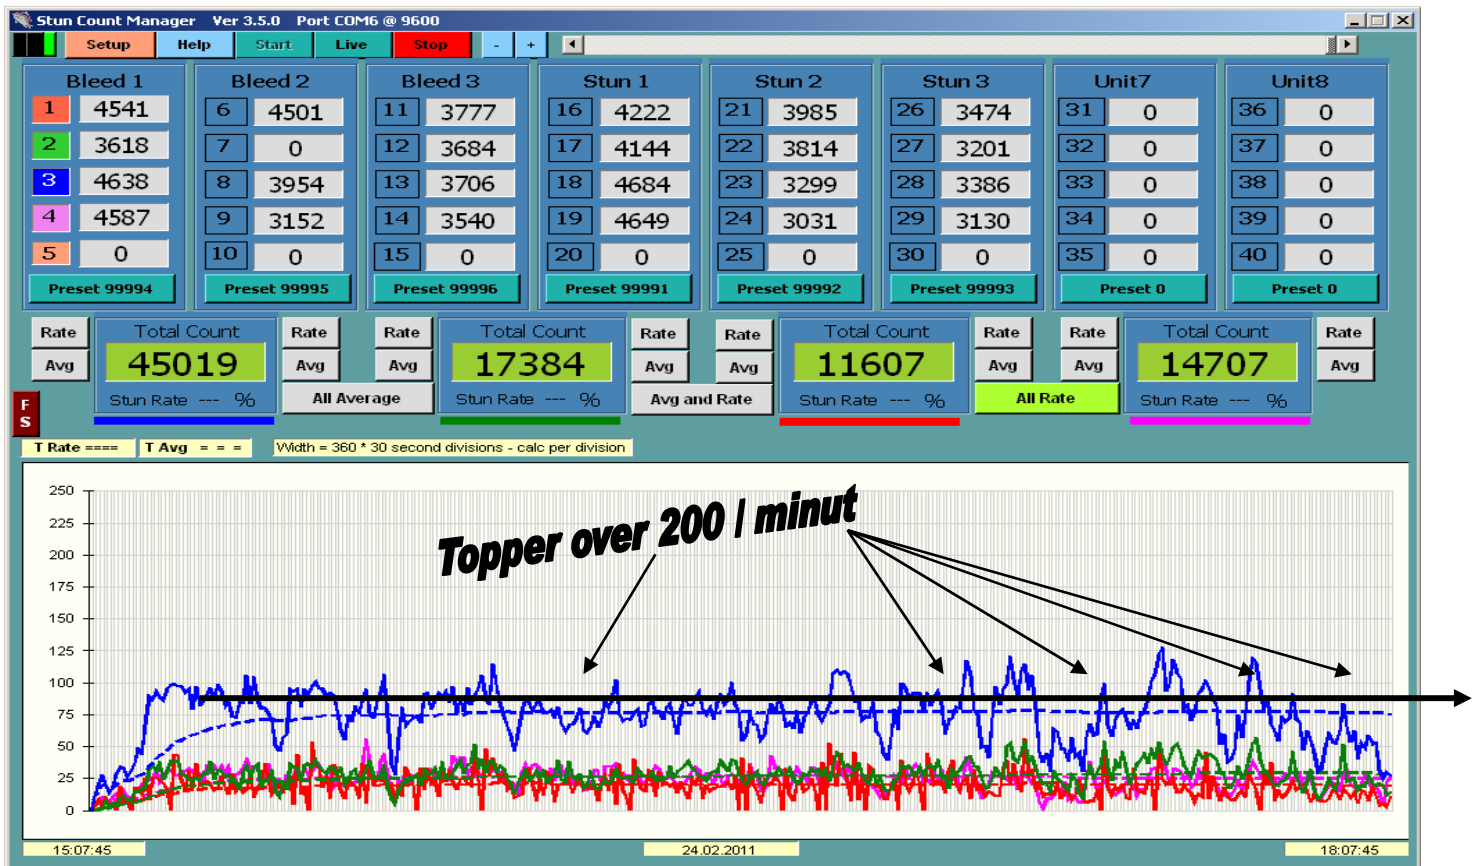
Stun Count Manager Ver 3.5.0 Port COM6 @ 9600

Setup Help Start Live Stop - +

| Bleed 1 | | Bleed 2 | | Bleed 3 | | Stun 1 | | Stun 2 | | Stun 3 | | Unit7 | | Unit8 | |
|---|---|---|---|---|---|---|---|---|---|---|---|---|---|---|---|
| 1 | 4541 | 6 | 4501 | 11 | 3777 | 16 | 4222 | 21 | 3985 | 26 | 3474 | 31 | 0 | 36 | 0 |
| 2 | 3618 | 7 | 0 | 12 | 3684 | 17 | 4144 | 22 | 3814 | 27 | 3201 | 32 | 0 | 37 | 0 |
| 3 | 4638 | 8 | 3954 | 13 | 3706 | 18 | 4684 | 23 | 3299 | 28 | 3386 | 33 | 0 | 38 | 0 |
| 4 | 4587 | 9 | 3152 | 14 | 3540 | 19 | 4649 | 24 | 3031 | 29 | 3130 | 34 | 0 | 39 | 0 |
| 5 | 0 | 10 | 0 | 15 | 0 | 20 | 0 | 25 | 0 | 30 | 0 | 35 | 0 | 40 | 0 |
| Preset 99994 | | Preset 99995 | | Preset 99996 | | Preset 99991 | | Preset 99992 | | Preset 99993 | | Preset 0 | | Preset 0 | |

Rate Avg Total Count 45019 Stun Rate --- % Rate Avg All Average
Rate Avg Total Count 17384 Stun Rate --- % Rate Avg Avg and Rate
Rate Avg Total Count 11607 Stun Rate --- % Rate Avg All Rate
Rate Avg Total Count 14707 Stun Rate --- % Rate Avg

F S

T Rate ==== T Avg = = = Width = 360 * 30 second divisions - calc per division

250 225 200 175 150 125 100 75 50 25 0

Topper over 200 / minut

15:07:45 24.02.2011 18:07:45